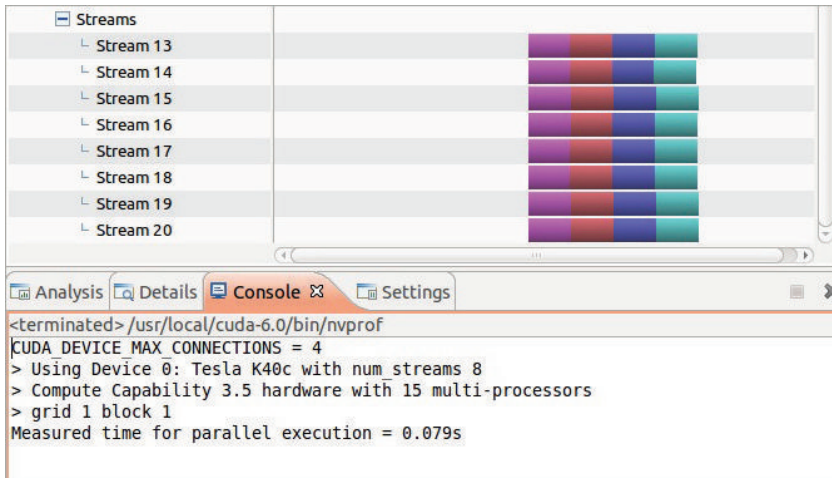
Streams
Stream 13
Stream 14
Stream 15
Stream 16
Stream 17
Stream 18
Stream 19
Stream 20

Analysis Details Console Settings

<terminated>/usr/local/cuda-6.0/bin/nvprof
CUDA_DEVICE_MAX_CONNECTIONS = 4
> Using Device 0: Tesla K40c with num_streams 8
> Compute Capability 3.5 hardware with 15 multi-processors
> grid 1 block 1
Measured time for parallel execution = 0.079s